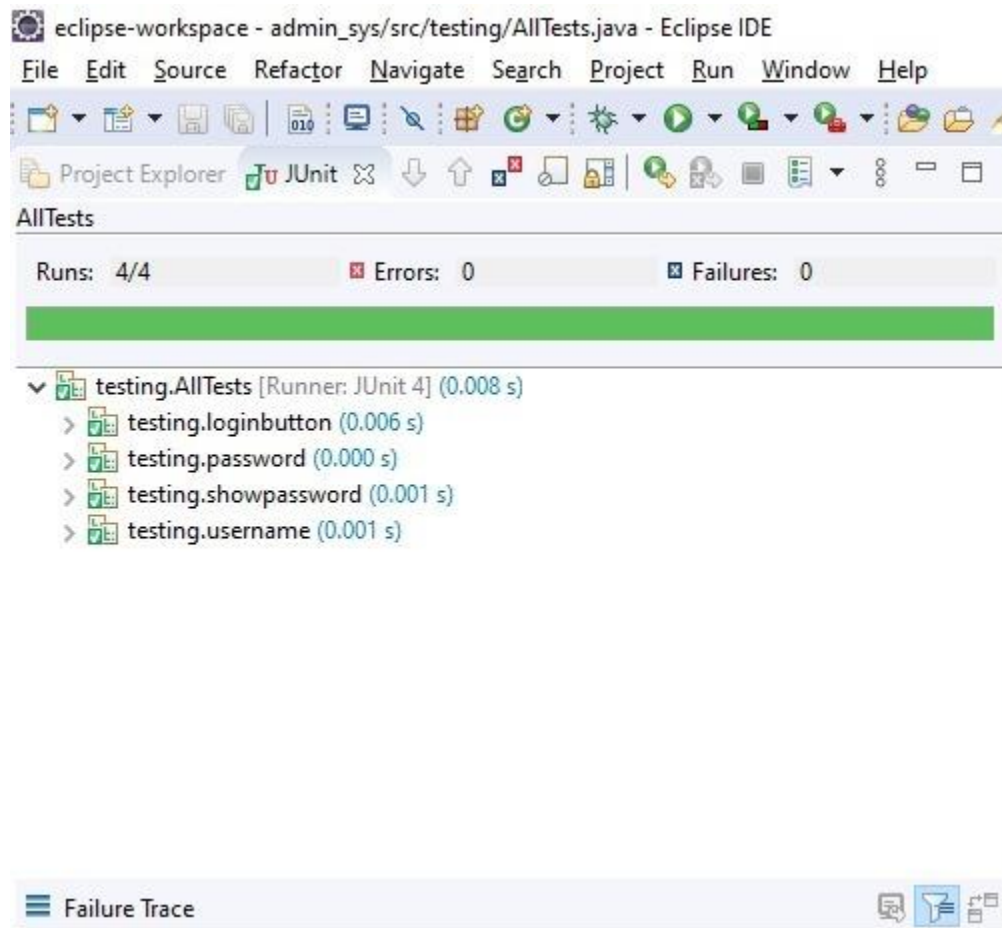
eclipse-workspace - admin_sys/src/testing/AllTests.java - Eclipse IDE

File Edit Source Refactor Navigate Search Project Run Window Help

Project Explorer JUnit

AllTests

Runs: 4/4 Errors: 0 Failures: 0

testing.AllTests [Runner: JUnit 4] (0.008 s)
testing.loginbutton (0.006 s)
testing.password (0.000 s)
testing.showpassword (0.001 s)
testing.username (0.001 s)

Failure Trace